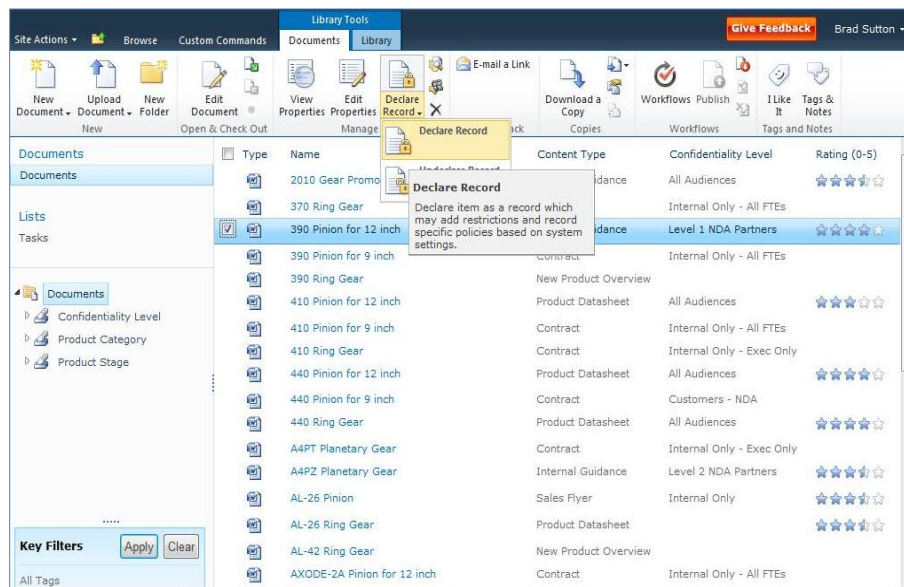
Site Actions ▾ Browse Custom Commands

Library Tools

Documents Library

Give Feedback Brad Sutton ▾

New Document ▾ Upload Document ▾ New Folder

New

Edit Document

Open & Check Out

View Properties Edit Properties Declare Record ▾

Manage

E-mail a Link

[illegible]ck

Download a Copy

Copies

Workflows Publish

Workflows

I Like It Tags & Notes

Tags and Notes

Declare Record

Undeclare Record

Declare Record

Declare item as a record which may add restrictions and record specific policies based on system settings.

Documents

Documents

Lists

Tasks

Documents

Confidentiality Level

Product Category

Product Stage

Key Filters

Apply Clear

All Tags

| Type | Name | Content Type | Confidentiality Level | Rating (0-5) |
|---|---|---|---|---|
| | 2010 Gear Promo | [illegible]dance | All Audiences | |
| | 370 Ring Gear | | Internal Only - All FTEs | |
| | 390 Pinion for 12 inch | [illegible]dance | Level 1 NDA Partners | |
| | 390 Pinion for 9 inch | Contract | Internal Only - All FTEs | |
| | 390 Ring Gear | New Product Overview | | |
| | 410 Pinion for 12 inch | Product Datasheet | All Audiences | |
| | 410 Pinion for 9 inch | Contract | Internal Only - All FTEs | |
| | 410 Ring Gear | Contract | Internal Only - Exec Only | |
| | 440 Pinion for 12 inch | Product Datasheet | All Audiences | |
| | 440 Pinion for 9 inch | Contract | Customers - NDA | |
| | 440 Ring Gear | Product Datasheet | All Audiences | |
| | A4PT Planetary Gear | Contract | Internal Only - Exec Only | |
| | A4PZ Planetary Gear | Internal Guidance | Level 2 NDA Partners | |
| | AL-26 Pinion | Sales Flyer | Internal Only | |
| | AL-26 Ring Gear | Product Datasheet | | |
| | AL-42 Ring Gear | New Product Overview | | |
| | AXODE-2A Pinion for 12 inch | Contract | Internal Only - All FTEs | |